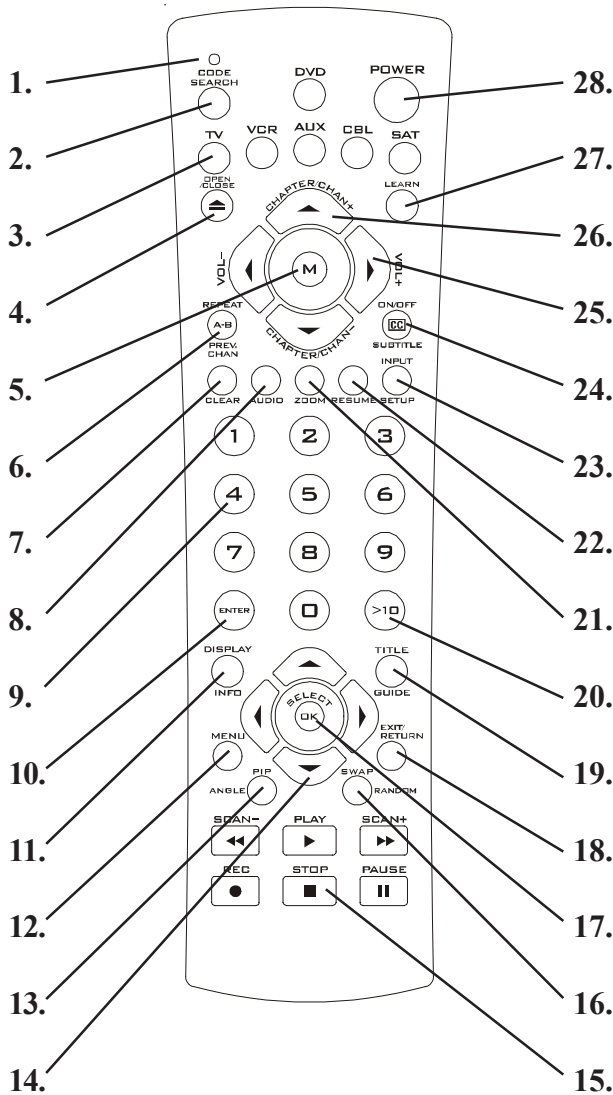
1.
2.
3.
4.
5.
6.
7.
8.
9.
10.
11.
12.
13.
14.

CODE SEARCH
DVD
POWER
TV
VCR
AUX
CBL
SAT
OPEN /CLOSE
LEARN
CHAPTER/CHAN+
VOL–
M
VOL+
REPEAT
A-B
ON/OFF
CC
SUBTITLE
CHAPTER/CHAN–
PREV. CHAN
INPUT
CLEAR
AUDIO
ZOOM
RESUME
SETUP
1
2
3
4
5
6
7
8
9
ENTER
0
>10
DISPLAY
INFO
TITLE
GUIDE
SELECT
OK
MENU
EXIT/ RETURN
PIP
ANGLE
SWAP
RANDOM
SCAN–
PLAY
SCAN+
REC
STOP
PAUSE

28.
27.
26.
25.
24.
23.
22.
21.
20.
19.
18.
17.
16.
15.